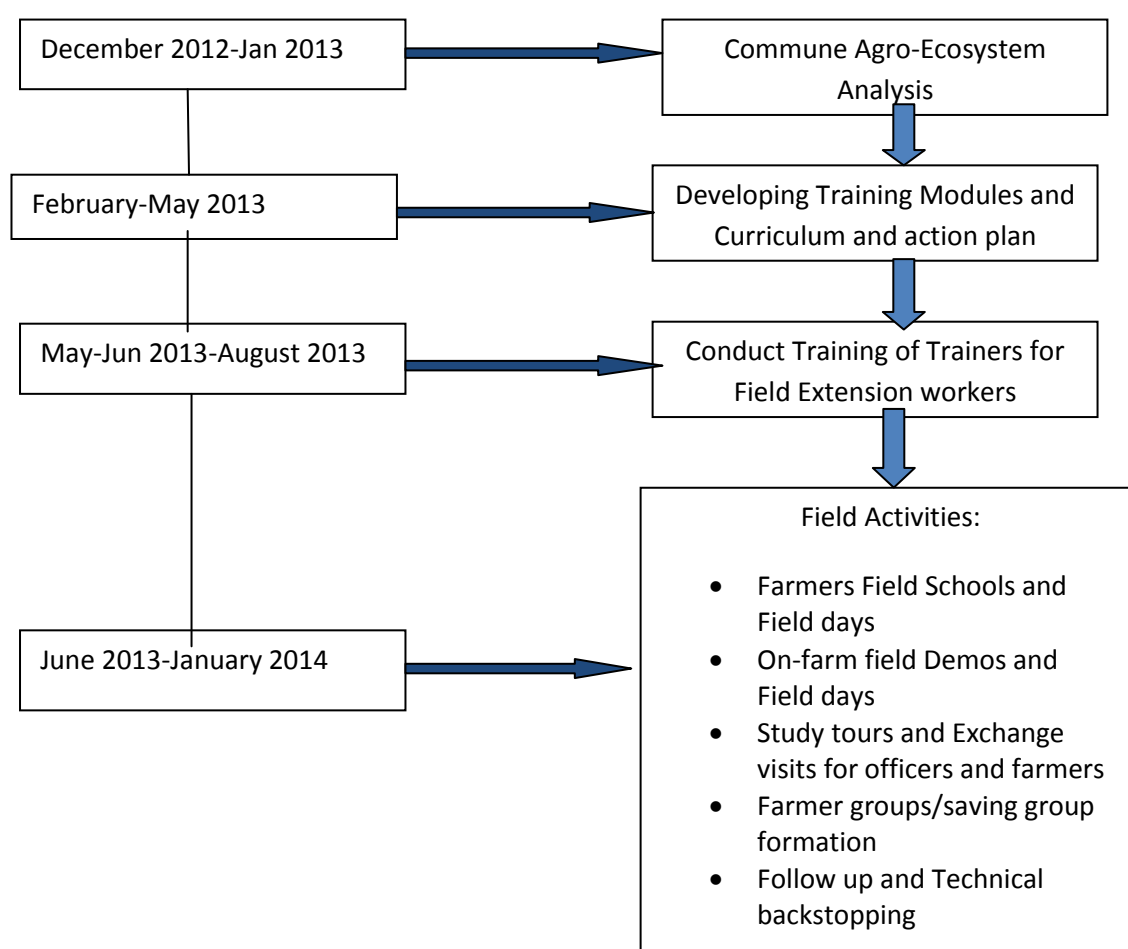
December 2012-Jan 2013

Commune Agro-Ecosystem Analysis

February-May 2013

Developing Training Modules and Curriculum and action plan

May-Jun 2013-August 2013

Conduct Training of Trainers for Field Extension workers

June 2013-January 2014

Field Activities:

- Farmers Field Schools and Field days
- On-farm field Demos and Field days
- Study tours and Exchange visits for officers and farmers
- Farmer groups/saving group formation
- Follow up and Technical backstopping